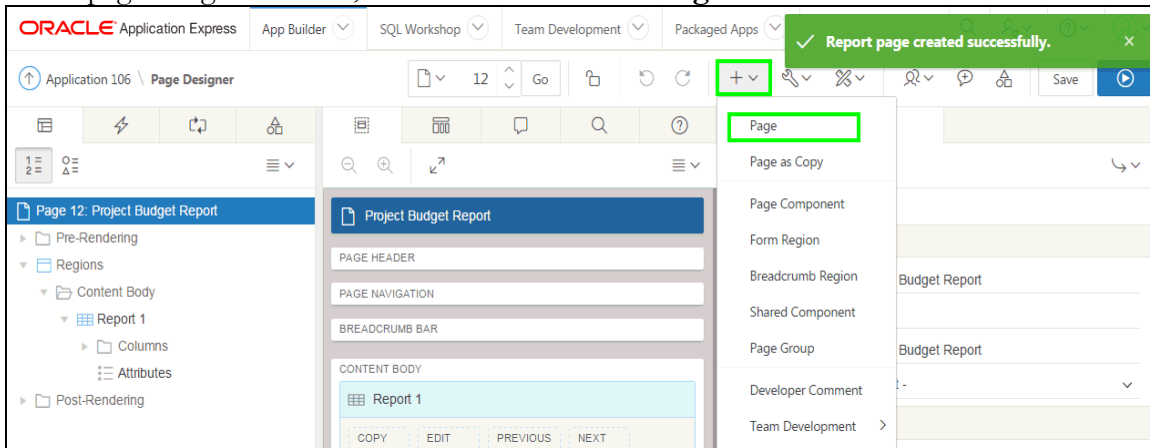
ORACLE Application Express
App Builder
SQL Workshop
Team Development
Packaged Apps
Report page created successfully.
×
Application 106 \ Page Designer
12
Go
Save
Page
Page as Copy
Page Component
Form Region
Breadcrumb Region
Shared Component
Page Group
Developer Comment
Team Development
Page 12: Project Budget Report
Pre-Rendering
Regions
Content Body
Report 1
Columns
Attributes
Post-Rendering
Project Budget Report
PAGE HEADER
PAGE NAVIGATION
BREADCRUMB BAR
CONTENT BODY
Report 1
COPY
EDIT
PREVIOUS
NEXT
Budget Report
Budget Report